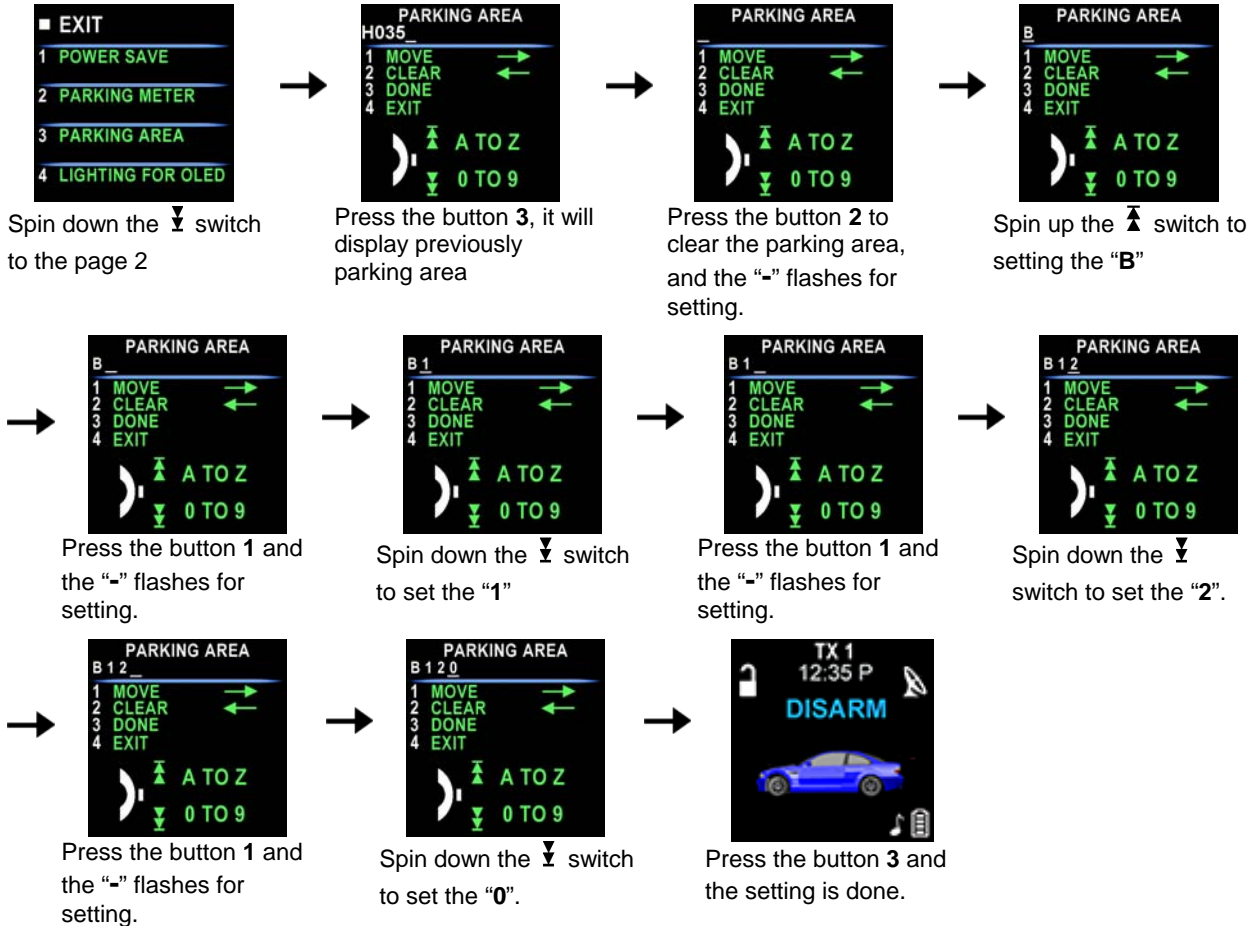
■ EXIT
1 POWER SAVE
2 PARKING METER
3 PARKING AREA
4 LIGHTING FOR OLED

Spin down the switch to the page 2

PARKING AREA
H035_
1 MOVE
2 CLEAR
3 DONE
4 EXIT
A TO Z
0 TO 9

Press the button **3**, it will display previously parking area

PARKING AREA
_
1 MOVE
2 CLEAR
3 DONE
4 EXIT
A TO Z
0 TO 9

Press the button **2** to clear the parking area, and the "**-**" flashes for setting.

PARKING AREA
B
1 MOVE
2 CLEAR
3 DONE
4 EXIT
A TO Z
0 TO 9

Spin up the switch to setting the "**B**"

PARKING AREA
B_
1 MOVE
2 CLEAR
3 DONE
4 EXIT
A TO Z
0 TO 9

Press the button **1** and the "**-**" flashes for setting.

PARKING AREA
B 1
1 MOVE
2 CLEAR
3 DONE
4 EXIT
A TO Z
0 TO 9

Spin down the switch to set the "**1**"

PARKING AREA
B 1 _
1 MOVE
2 CLEAR
3 DONE
4 EXIT
A TO Z
0 TO 9

Press the button **1** and the "**-**" flashes for setting.

PARKING AREA
B 1 2
1 MOVE
2 CLEAR
3 DONE
4 EXIT
A TO Z
0 TO 9

Spin down the switch to set the "**2**".

PARKING AREA
B 1 2_
1 MOVE
2 CLEAR
3 DONE
4 EXIT
A TO Z
0 TO 9

Press the button **1** and the "**-**" flashes for setting.

PARKING AREA
B 1 2 0
1 MOVE
2 CLEAR
3 DONE
4 EXIT
A TO Z
0 TO 9

Spin down the switch to set the "**0**".

TX 1
12:35 P
DISARM

Press the button **3** and the setting is done.